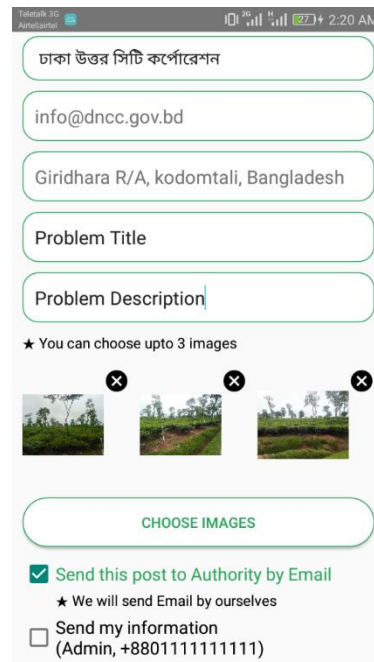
Teletalk 3G
Airtel|airtel
27 2:20 AM

ঢাকা উত্তর সিটি কর্পোরেশন

info@dncc.gov.bd

Giridhara R/A, kodomtali, Bangladesh

Problem Title

Problem Description

★ You can choose upto 3 images

CHOOSE IMAGES

Send this post to Authority by Email

★ We will send Email by ourselves

Send my information (Admin, +8801111111111)